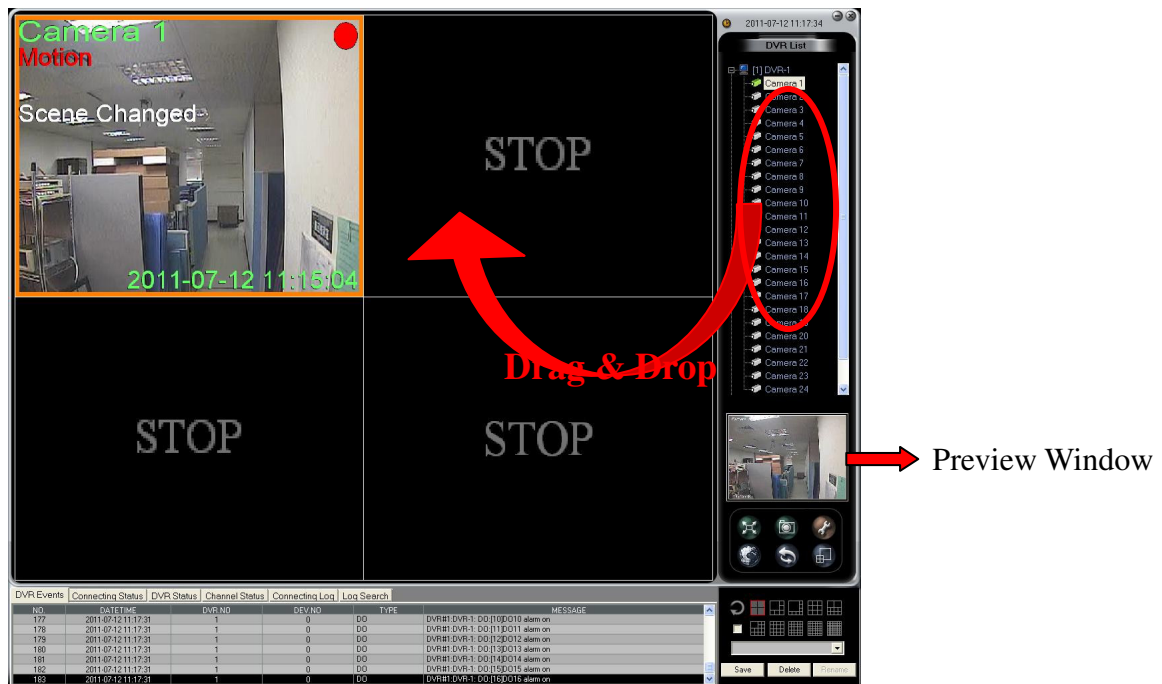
Camera 1
Motion
Scene Changed
2011-07-12 11:15:04

STOP

STOP

STOP

Drag & Drop

2011-07-12 11:17:34

DVR List

[1] DVR-1
Camera 1
Camera 2
Camera 3
Camera 4
Camera 5
Camera 6
Camera 7
Camera 8
Camera 9
Camera 10
Camera 11
Camera 12
Camera 13
Camera 14
Camera 15
Camera 16
Camera 17
Camera 18
Camera 19
Camera 20
Camera 21
Camera 22
Camera 23
Camera 24

Preview Window

DVR Events | Connecting Status | DVR Status | Channel Status | Connecting Log | Log Search

| NO. | DATETIME | DVR NO | DEV NO | TYPE | MESSAGE |
|---|---|---|---|---|---|
| 177 | 2011-07-12 11:17:31 | 1 | 0 | DO | DVR#1:DVR-1: DO:[10]DO10 alarm on |
| 178 | 2011-07-12 11:17:31 | 1 | 0 | DO | DVR#1:DVR-1: DO:[11]DO11 alarm on |
| 179 | 2011-07-12 11:17:31 | 1 | 0 | DO | DVR#1:DVR-1: DO:[12]DO12 alarm on |
| 180 | 2011-07-12 11:17:31 | 1 | 0 | DO | DVR#1:DVR-1: DO:[13]DO13 alarm on |
| 181 | 2011-07-12 11:17:31 | 1 | 0 | DO | DVR#1:DVR-1: DO:[14]DO14 alarm on |
| 182 | 2011-07-12 11:17:31 | 1 | 0 | DO | DVR#1:DVR-1: DO:[15]DO15 alarm on |
| 183 | 2011-07-12 11:17:31 | 1 | 0 | DO | DVR#1:DVR-1: DO:[16]DO16 alarm on |

Save
Delete
Rename